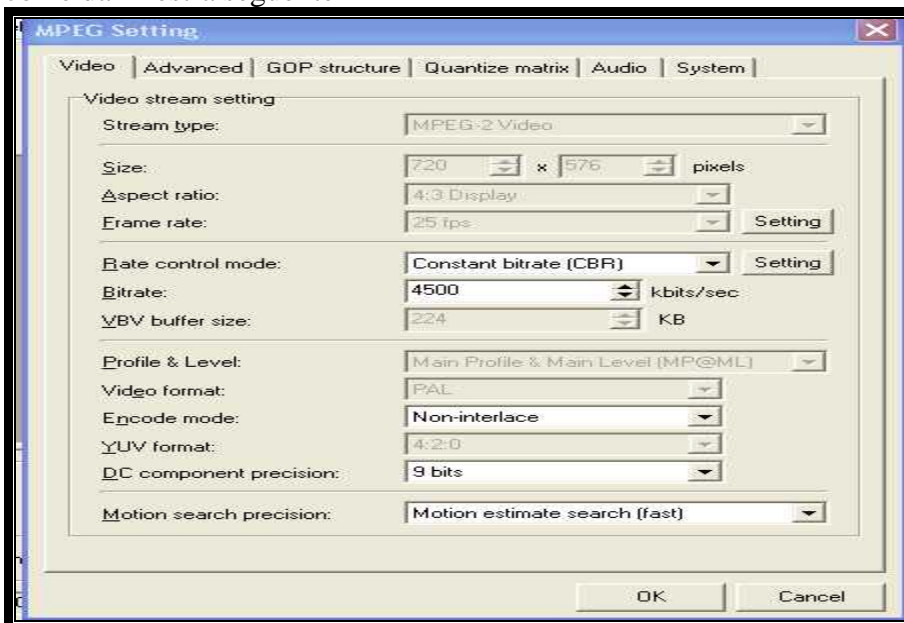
MPEG Setting

Video | Advanced | GOP structure | Quantize matrix | Audio | System

Video stream setting

Stream type: MPEG-2 Video

Size: 720 x 576 pixels

Aspect ratio: 4:3 Display

Frame rate: 25 fps Setting

Rate control mode: Constant bitrate (CBR) Setting

Bitrate: 4500 kbits/sec

VBV buffer size: 224 KB

Profile & Level: Main Profile & Main Level (MP@ML)

Video format: PAL

Encode mode: Non-interlace

YUV format: 4:2:0

DC component precision: 9 bits

Motion search precision: Motion estimate search (fast)

OK Cancel